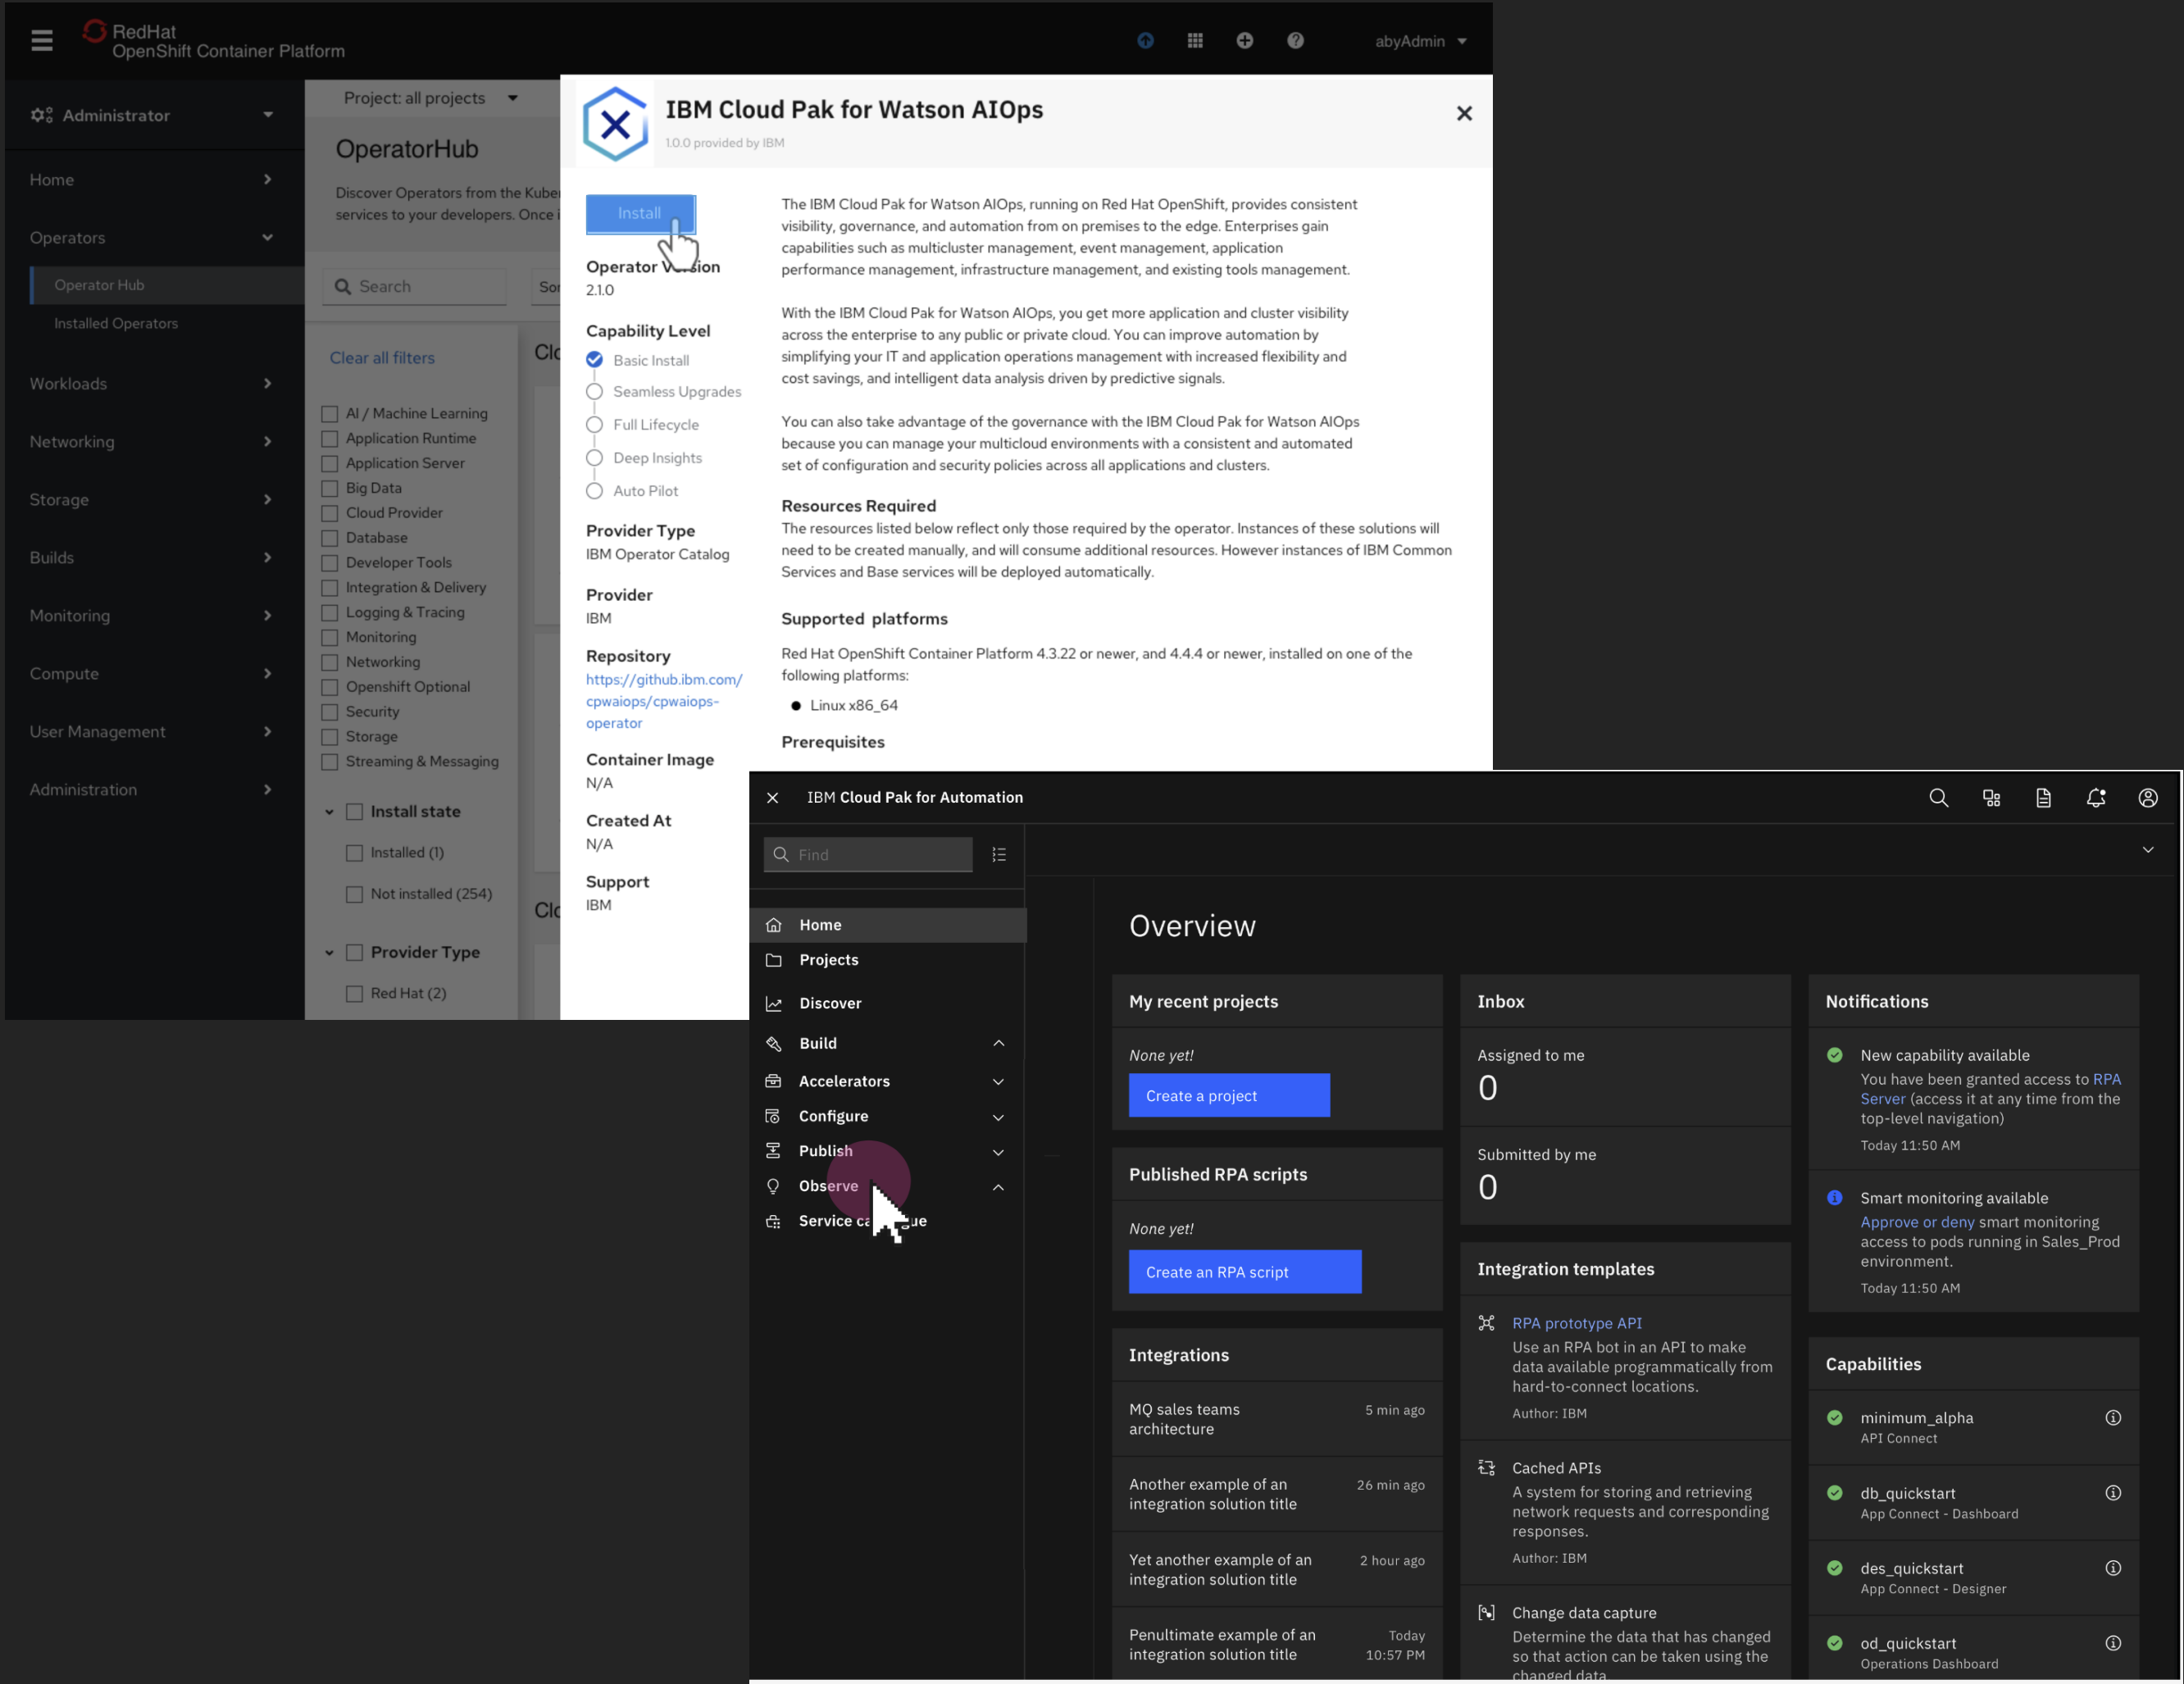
RedHat
OpenShift Container Platform

abyAdmin

Administrator

Home
Operators
Operator Hub
Installed Operators
Workloads
Networking
Storage
Builds
Monitoring
Compute
User Management
Administration

Project: all projects

OperatorHub

Discover Operators from the Kuber services to your developers. Once i

Search

Sor

Clear all filters

Cl

AI / Machine Learning
Application Runtime
Application Server
Big Data
Cloud Provider
Database
Developer Tools
Integration & Delivery
Logging & Tracing
Monitoring
Networking
Openshift Optional
Security
Storage
Streaming & Messaging

Install state
Installed (1)
Not installed (254)

Provider Type
Red Hat (2)

Cl

IBM Cloud Pak for Watson AIOps
1.0.0 provided by IBM

Install

Operator V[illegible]ion
2.1.0

Capability Level
Basic Install
Seamless Upgrades
Full Lifecycle
Deep Insights
Auto Pilot

Provider Type
IBM Operator Catalog

Provider
IBM

Repository
https://github.ibm.com/cpwaiops/cpwaiops-operator

Container Image
N/A

Created At
N/A

Support
IBM

The IBM Cloud Pak for Watson AIOps, running on Red Hat OpenShift, provides consistent visibility, governance, and automation from on premises to the edge. Enterprises gain capabilities such as multicluster management, event management, application performance management, infrastructure management, and existing tools management.

With the IBM Cloud Pak for Watson AIOps, you get more application and cluster visibility across the enterprise to any public or private cloud. You can improve automation by simplifying your IT and application operations management with increased flexibility and cost savings, and intelligent data analysis driven by predictive signals.

You can also take advantage of the governance with the IBM Cloud Pak for Watson AIOps because you can manage your multicloud environments with a consistent and automated set of configuration and security policies across all applications and clusters.

Resources Required
The resources listed below reflect only those required by the operator. Instances of these solutions will need to be created manually, and will consume additional resources. However instances of IBM Common Services and Base services will be deployed automatically.

Supported platforms

Red Hat OpenShift Container Platform 4.3.22 or newer, and 4.4.4 or newer, installed on one of the following platforms:

Linux x86_64

Prerequisites

IBM Cloud Pak for Automation

Find

Home
Projects
Discover
Build
Accelerators
Configure
Publish
Observe
Service ca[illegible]ue

Overview

My recent projects
None yet!
Create a project

Published RPA scripts
None yet!
Create an RPA script

Integrations
MQ sales teams architecture 5 min ago
Another example of an integration solution title 26 min ago
Yet another example of an integration solution title 2 hour ago
Penultimate example of an integration solution title Today 10:57 PM

Inbox
Assigned to me
0
Submitted by me
0

Integration templates
RPA prototype API
Use an RPA bot in an API to make data available programmatically from hard-to-connect locations.
Author: IBM
Cached APIs
A system for storing and retrieving network requests and corresponding responses.
Author: IBM
Change data capture
Determine the data that has changed so that action can be taken using the changed data

Notifications
New capability available
You have been granted access to RPA Server (access it at any time from the top-level navigation)
Today 11:50 AM
Smart monitoring available
Approve or deny smart monitoring access to pods running in Sales_Prod environment.
Today 11:50 AM

Capabilities
minimum_alpha
API Connect
db_quickstart
App Connect - Dashboard
des_quickstart
App Connect - Designer
od_quickstart
Operations Dashboard